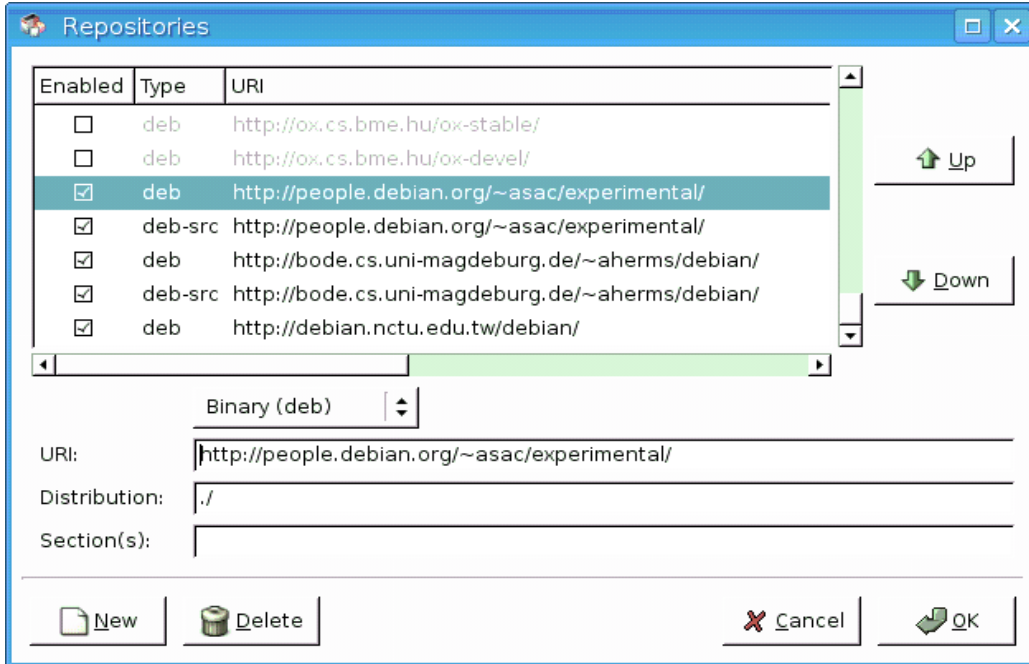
Repositories

| Enabled | Type | URI |
|---|---|---|
| ☐ | deb | http://ox.cs.bme.hu/ox-stable/ |
| ☐ | deb | http://ox.cs.bme.hu/ox-devel/ |
| ☑ | deb | http://people.debian.org/~asac/experimental/ |
| ☑ | deb-src | http://people.debian.org/~asac/experimental/ |
| ☑ | deb | http://bode.cs.uni-magdeburg.de/~aherms/debian/ |
| ☑ | deb-src | http://bode.cs.uni-magdeburg.de/~aherms/debian/ |
| ☑ | deb | http://debian.nctu.edu.tw/debian/ |

Up

Down

Binary (deb)

URI: http://people.debian.org/~asac/experimental/

Distribution: ./

Section(s):

New

Delete

Cancel

OK